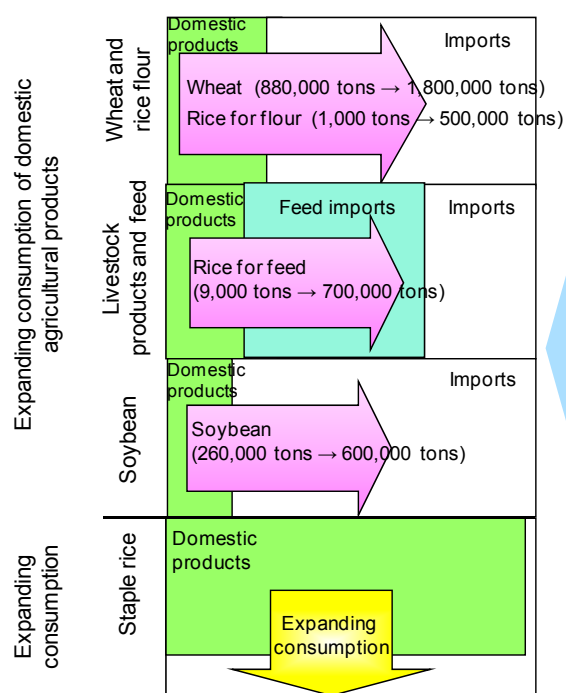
Expanding consumption of domestic agricultural products

Wheat and rice flour

Domestic products

Imports

Wheat (880,000 tons → 1,800,000 tons)
Rice for flour (1,000 tons → 500,000 tons)

Livestock products and feed

Domestic products

Feed imports

Imports

Rice for feed
(9,000 tons → 700,000 tons)

Soybean

Domestic products

Imports

Soybean
(260,000 tons → 600,000 tons)

Expanding consumption

Staple rice

Domestic products

Expanding consumption